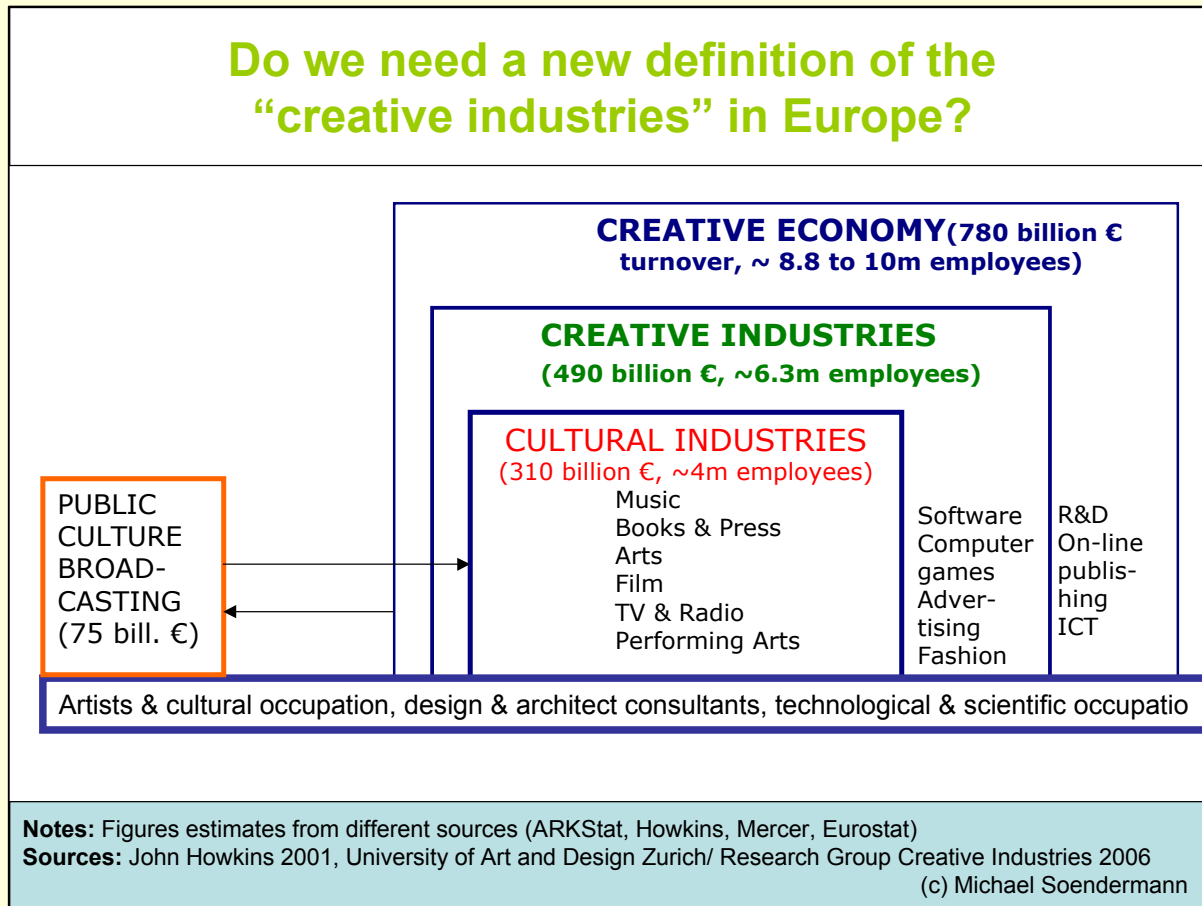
Do we need a new definition of the "creative industries" in Europe?

CREATIVE ECONOMY(780 billion € turnover, ~ 8.8 to 10m employees)

CREATIVE INDUSTRIES
(490 billion €, ~6.3m employees)

CULTURAL INDUSTRIES
(310 billion €, ~4m employees)
Music
Books & Press
Arts
Film
TV & Radio
Performing Arts

Software
Computer games
Advertising
Fashion

R&D
On-line publishing
ICT

PUBLIC CULTURE BROADCASTING (75 bill. €)

Artists & cultural occupation, design & architect consultants, technological & scientific occupatio

Notes: Figures estimates from different sources (ARKStat, Howkins, Mercer, Eurostat)
Sources: John Howkins 2001, University of Art and Design Zurich/ Research Group Creative Industries 2006
(c) Michael Soendermann